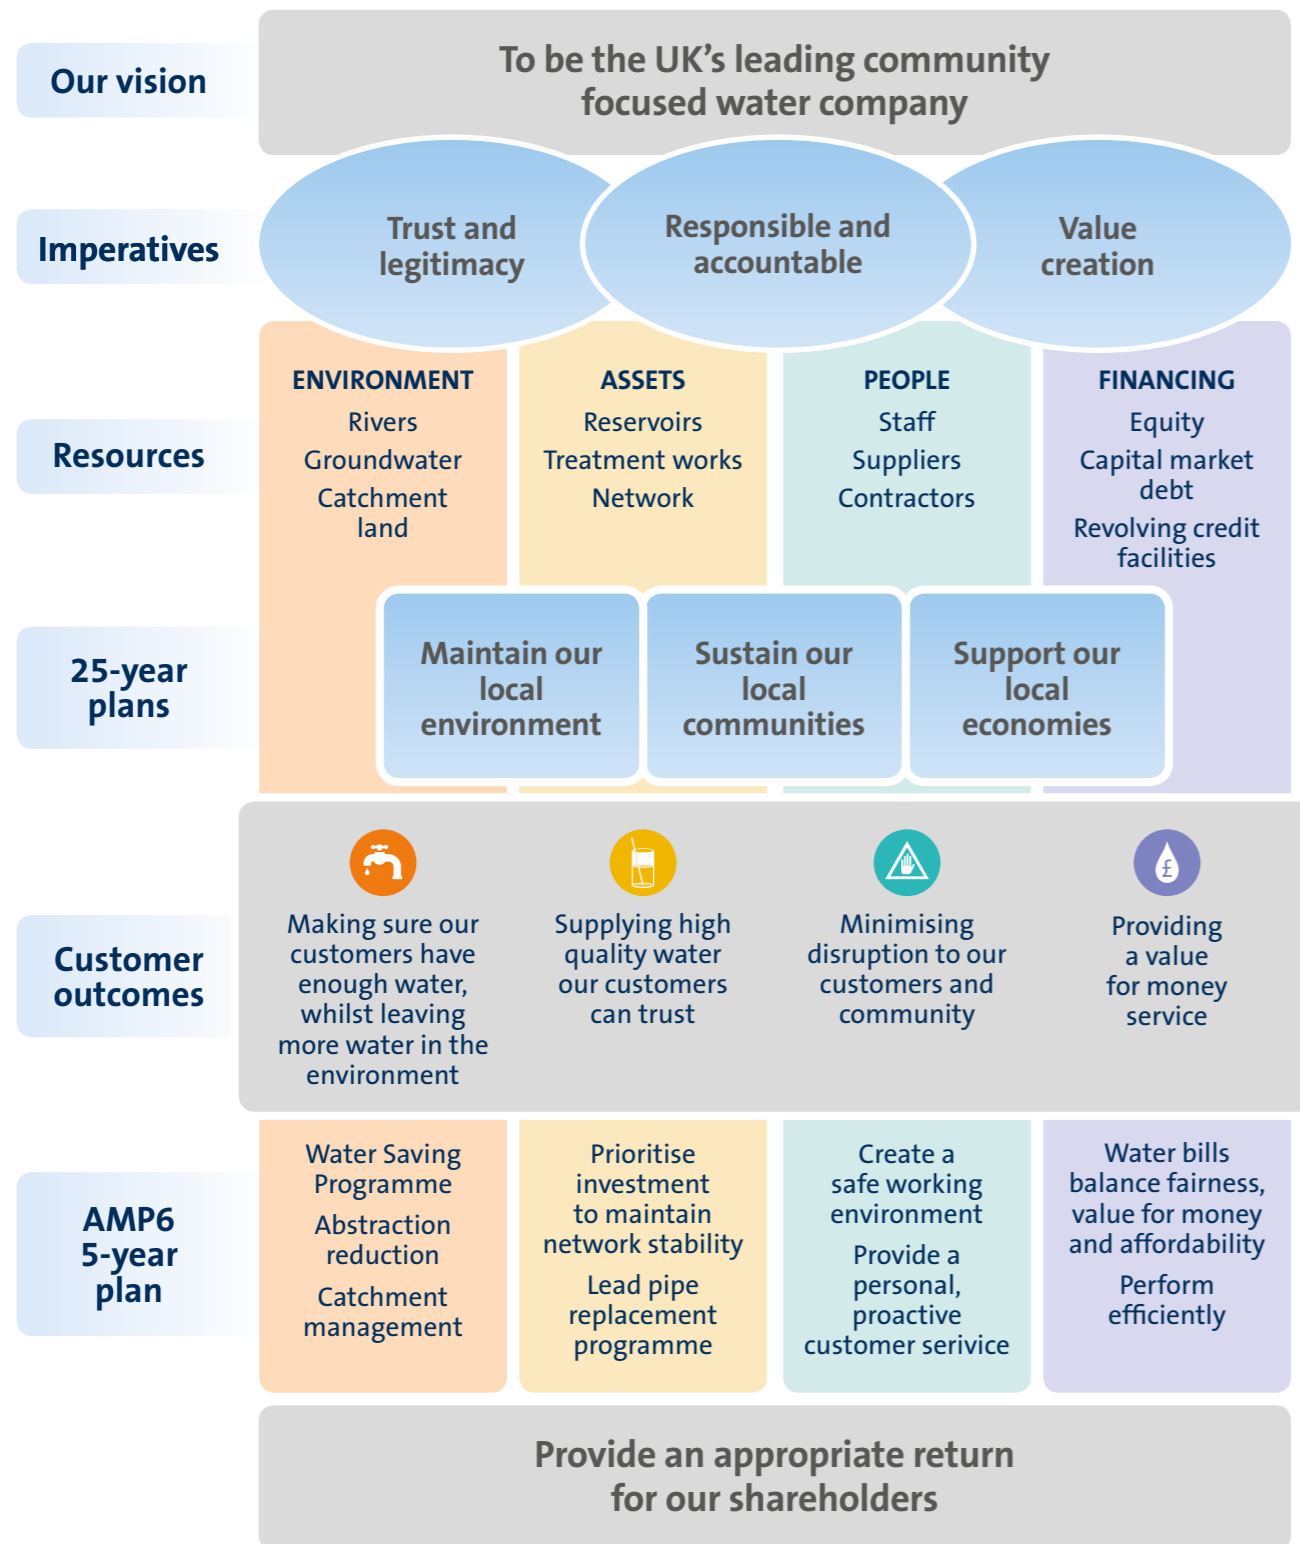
Our vision

To be the UK's leading community focused water company

Imperatives

Trust and legitimacy

Responsible and accountable

Value creation

Resources

ENVIRONMENT
Rivers
Groundwater
Catchment land

ASSETS
Reservoirs
Treatment works
Network

PEOPLE
Staff
Suppliers
Contractors

FINANCING
Equity
Capital market debt
Revolving credit facilities

25-year plans

Maintain our local environment

Sustain our local communities

Support our local economies

Customer outcomes

Making sure our customers have enough water, whilst leaving more water in the environment

Supplying high quality water our customers can trust

Minimising disruption to our customers and community

Providing a value for money service

AMP6 5-year plan

Water Saving Programme
Abstraction reduction
Catchment management

Prioritise investment to maintain network stability
Lead pipe replacement programme

Create a safe working environment
Provide a personal, proactive customer serivice

Water bills balance fairness, value for money and affordability
Perform efficiently

Provide an appropriate return for our shareholders